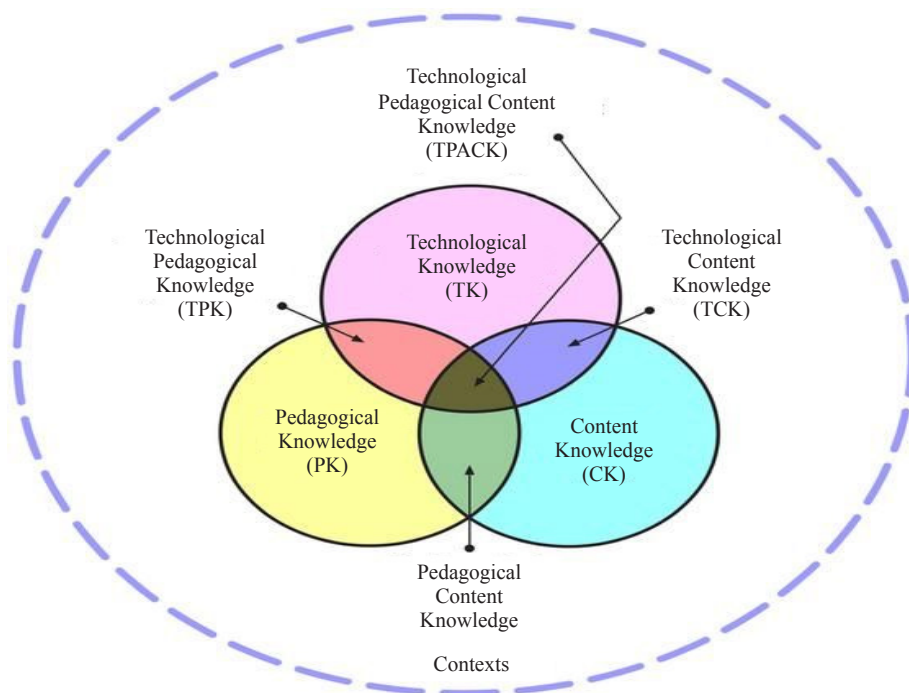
Technological Pedagogical Content Knowledge (TPACK)

Technological Pedagogical Knowledge (TPK)

Technological Knowledge (TK)

Technological Content Knowledge (TCK)

Pedagogical Knowledge (PK)

Content Knowledge (CK)

Pedagogical Content Knowledge

Contexts